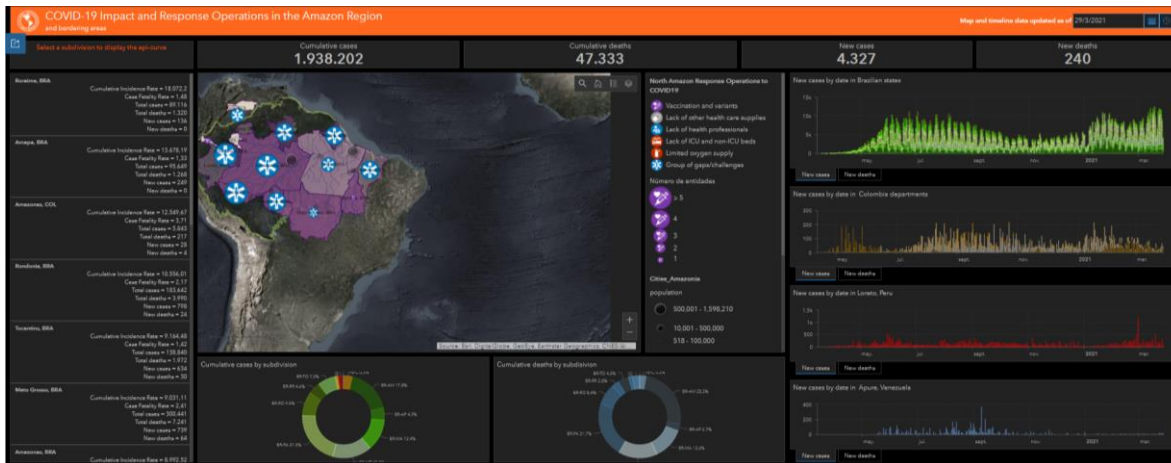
COVID-19 Impact and Response Operations in the Amazon Region
and bordering areas

Map and timeline data updated as of 29/3/2021

Select a subdivision to display the epi-curve

Cumulative cases
1.938.202

Cumulative deaths
47.333

New cases
4.327

New deaths
240

Roraima, BRA
Cumulative Incidence Rate = 18.072,2
Case Fatality Rate = 1,48
Total cases = 89.116
Total deaths = 1.320
New cases = 136
New deaths = 0

Amapa, BRA
Cumulative Incidence Rate = 13.678,19
Case Fatality Rate = 1,33
Total cases = 95.649
Total deaths = 1.268
New cases = 249
New deaths = 0

Amazonas, COL
Cumulative Incidence Rate = 12.549,67
Case Fatality Rate = 3,71
Total cases = 5.843
Total deaths = 217
New cases = 28
New deaths = 4

Rondonia, BRA
Cumulative Incidence Rate = 10.356,01
Case Fatality Rate = 2,17
Total cases = 183.642
Total deaths = 3.990
New cases = 798
New deaths = 24

Tocantins, BRA
Cumulative Incidence Rate = 9.164,48
Case Fatality Rate = 1,42
Total cases = 138.840
Total deaths = 1.972
New cases = 634
New deaths = 30

Mato Grosso, BRA
Cumulative Incidence Rate = 9.031,11
Case Fatality Rate = 2,41
Total cases = 300.441
Total deaths = 7.241
New cases = 739
New deaths = 64

Amazonas, BRA
Cumulative Incidence Rate = 8.992,32

North Amazon Response Operations to COVID19
Vaccination and variants
Lack of other health care supplies
Lack of health professionals
Lack of ICU and non-ICU beds
Limited oxygen supply
Group of gaps/challenges

Número de entidades
> 5
4
3
2
1

Cities_Amazonia
population
500.001 - 1.598.210
10.001 - 500.000
518 - 100.000

Source: Esri, DigitalGlobe, GeoEye, Earthstar Geographics, CNES/Airbus DS

Cumulative cases by subdivision

Cumulative deaths by subdivision

New cases by date in Brazilian states
may jul sept nov 2021 mar
New cases New deaths

New cases by date in Colombia departments
may jul sept nov 2021 mar
New cases New deaths

New cases by date in Loreto, Peru
may jul sept nov 2021 mar
New cases New deaths

New cases by date in Apure, Venezuela
may jul sept nov 2021 mar
New cases New deaths